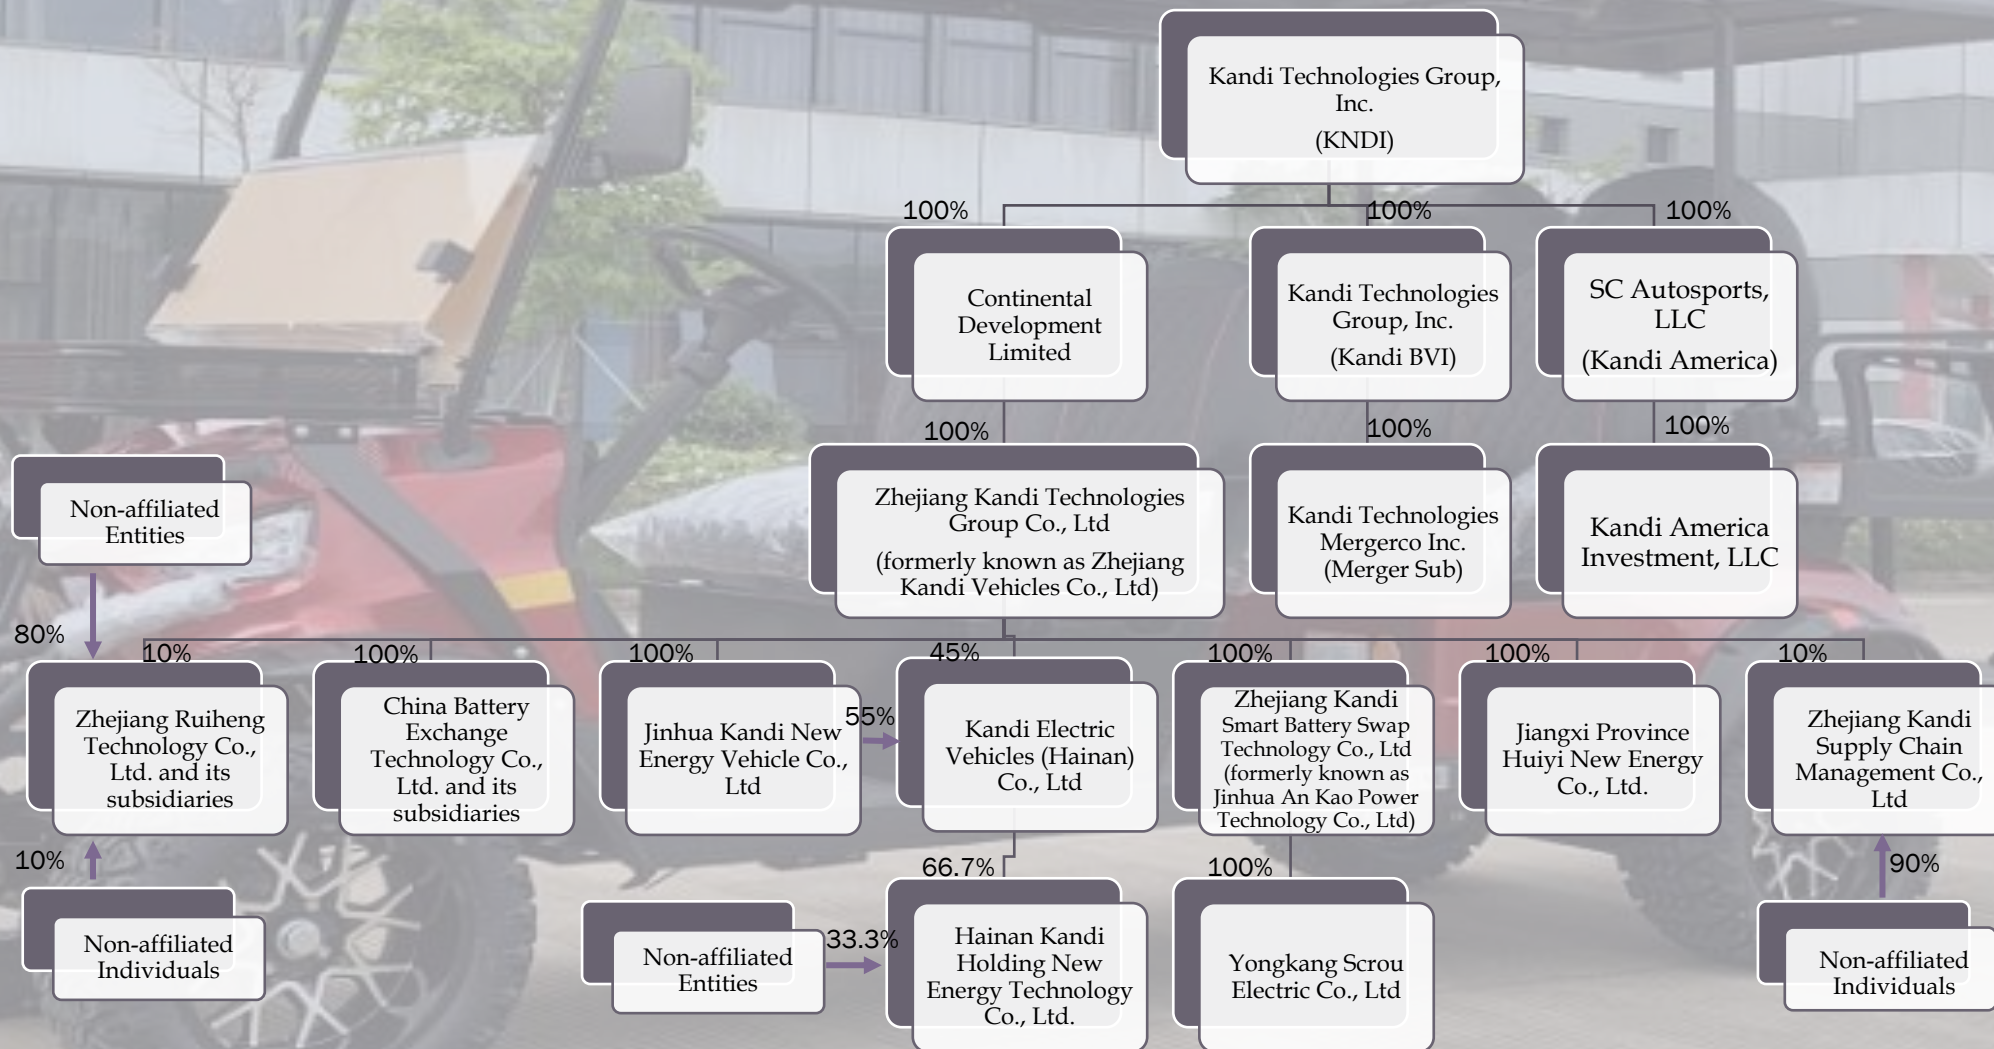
Kandi Technologies Group, Inc.
(KNDI)

100%
100%
100%

Continental Development Limited

Kandi Technologies Group, Inc.
(Kandi BVI)

SC Autosports, LLC
(Kandi America)

100%
100%
100%

Zhejiang Kandi Technologies Group Co., Ltd
(formerly known as Zhejiang Kandi Vehicles Co., Ltd)

Kandi Technologies Mergerco Inc.
(Merger Sub)

Kandi America Investment, LLC

Non-affiliated Entities

80%
10%
100%
100%
45%
100%
100%
10%

Zhejiang Ruiheng Technology Co., Ltd. and its subsidiaries

China Battery Exchange Technology Co., Ltd. and its subsidiaries

Jinhua Kandi New Energy Vehicle Co., Ltd

55%

Kandi Electric Vehicles (Hainan) Co., Ltd

Zhejiang Kandi Smart Battery Swap Technology Co., Ltd (formerly known as Jinhua An Kao Power Technology Co., Ltd)

Jiangxi Province Huiyi New Energy Co., Ltd.

Zhejiang Kandi Supply Chain Management Co., Ltd

10%
66.7%
100%
90%

Non-affiliated Individuals

Non-affiliated Entities

33.3%

Hainan Kandi Holding New Energy Technology Co., Ltd.

Yongkang Scrou Electric Co., Ltd

Non-affiliated Individuals